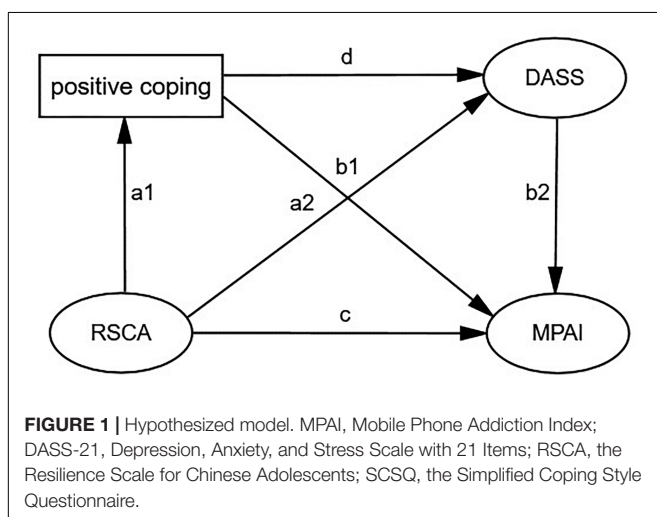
positive coping

d

DASS

b1

a1

a2

b2

RSCA

c

MPAI

**FIGURE 1 |** Hypothesized model. MPAI, Mobile Phone Addiction Index; DASS-21, Depression, Anxiety, and Stress Scale with 21 Items; RSCA, the Resilience Scale for Chinese Adolescents; SCSQ, the Simplified Coping Style Questionnaire.